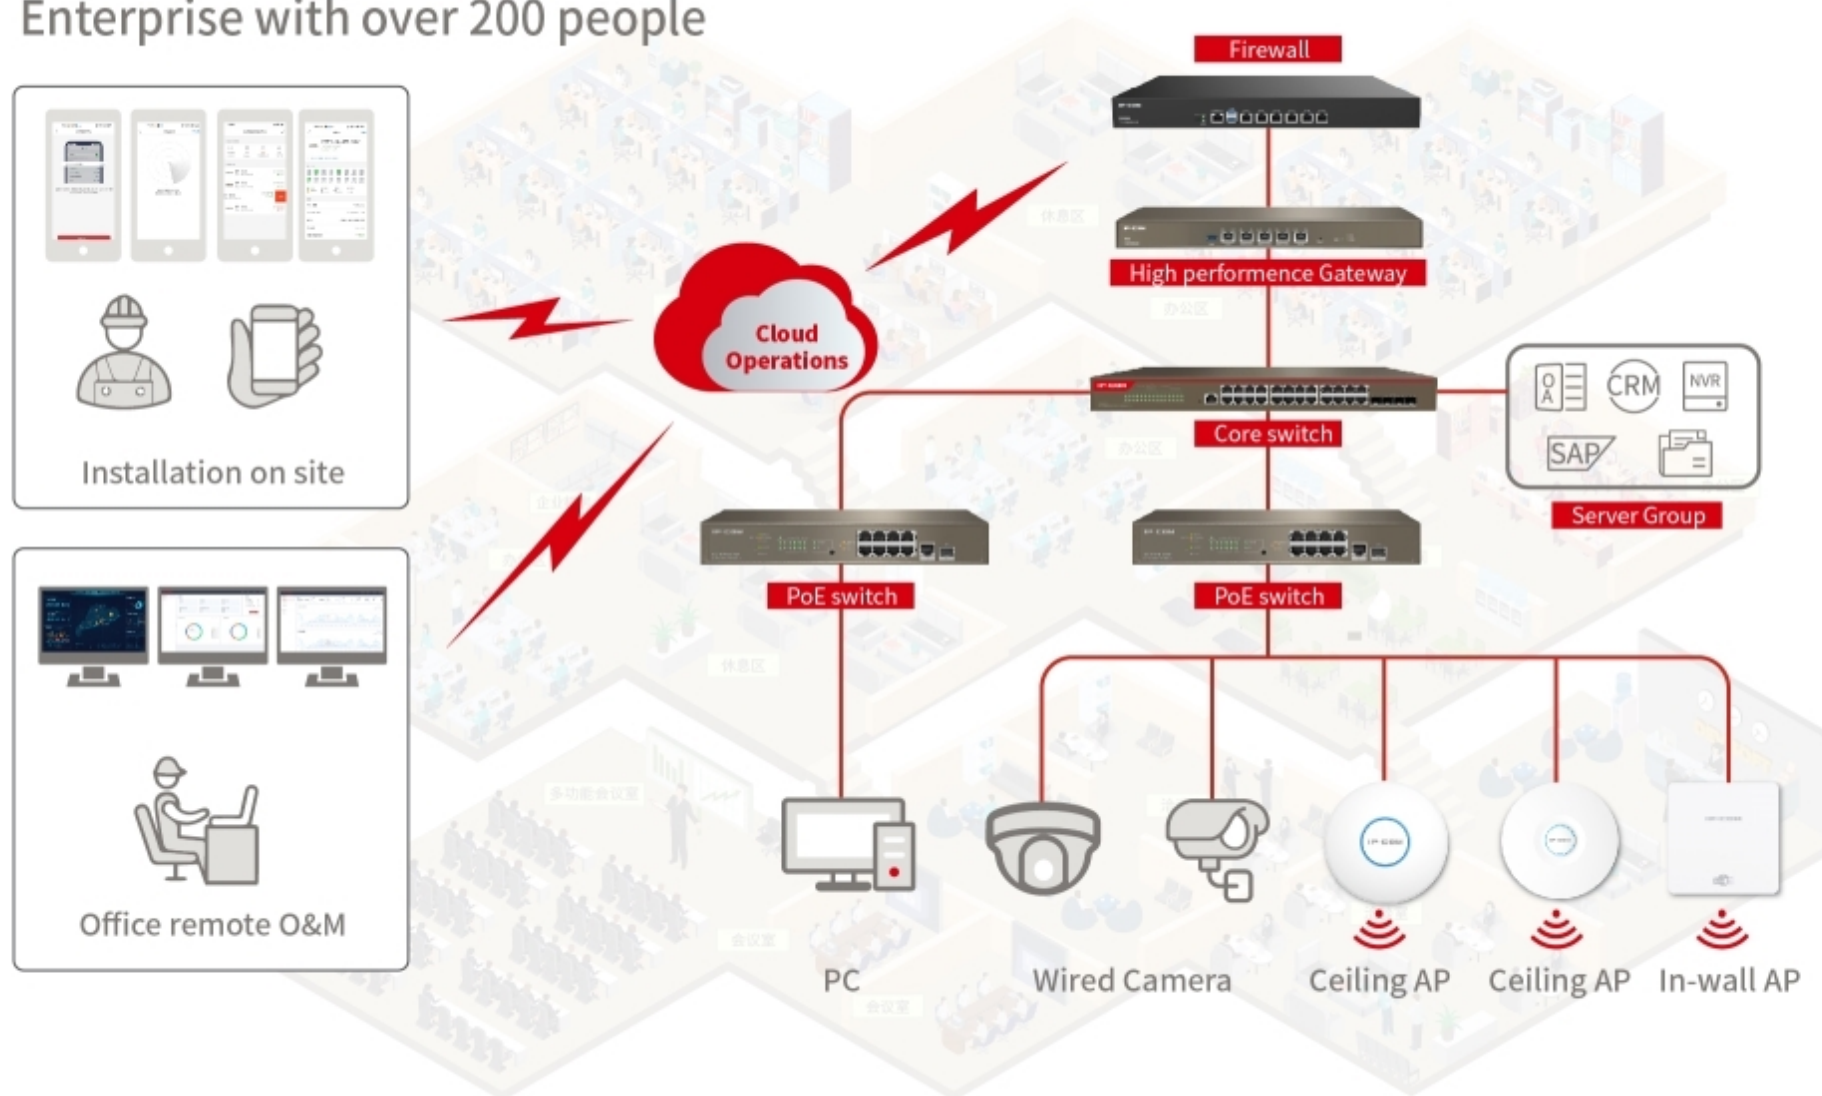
Enterprise with over 200 people

Installation on site

Office remote O&M

Cloud Operations

Firewall

High performence Gateway

Core switch

CRM

NVR

SAP

Server Group

PoE switch

PoE switch

PC

Wired Camera

Ceiling AP

Ceiling AP

In-wall AP